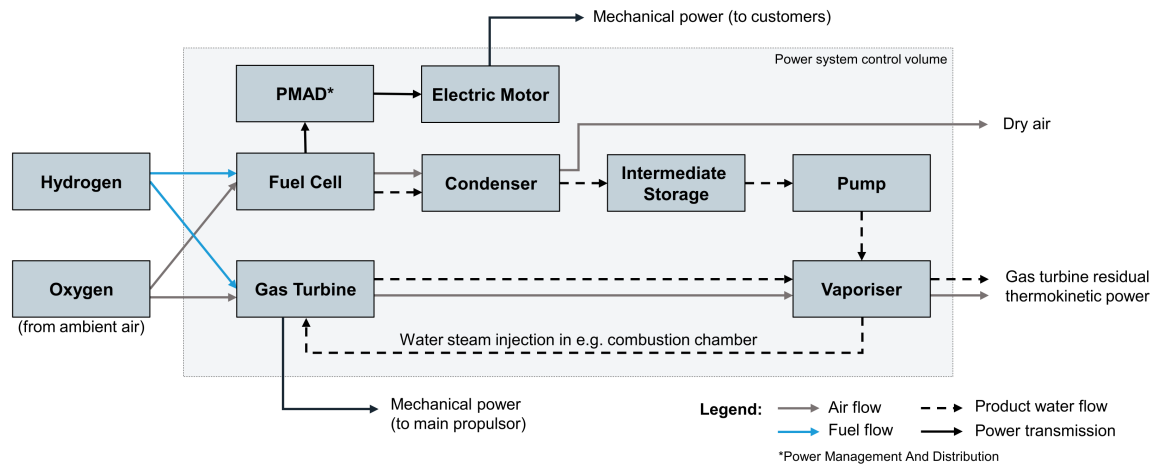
Mechanical power (to customers)

Power system control volume

PMAD*

Electric Motor

Dry air

Hydrogen

Fuel Cell

Condenser

Intermediate Storage

Pump

Oxygen
(from ambient air)

Gas Turbine

Vaporiser

Gas turbine residual thermokinetic power

Water steam injection in e.g. combustion chamber

Mechanical power
(to main propulsor)

Legend: Air flow
Fuel flow
Product water flow
Power transmission

*Power Management And Distribution